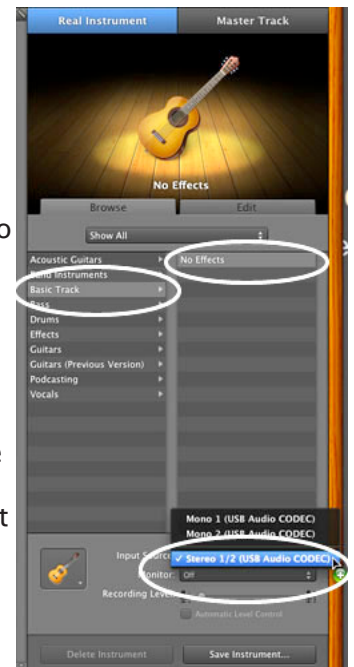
Real Instrument

Master Track

No Effects

Browse

Edit

Show All

Acoustic Guitars

Band Instruments

Basic Track

Bass

Drums

Effects

Guitars

Guitars (Previous Version)

Podcasting

Vocals

No Effects

Mono 1 (USB Audio CODEC)

Mono 2 (USB Audio CODEC)

Input Source: ✓ Stereo 1/2 (USB Audio CODEC)

Monitor: Off

Recording Level:

Automatic Level Control

Delete Instrument

Save Instrument...